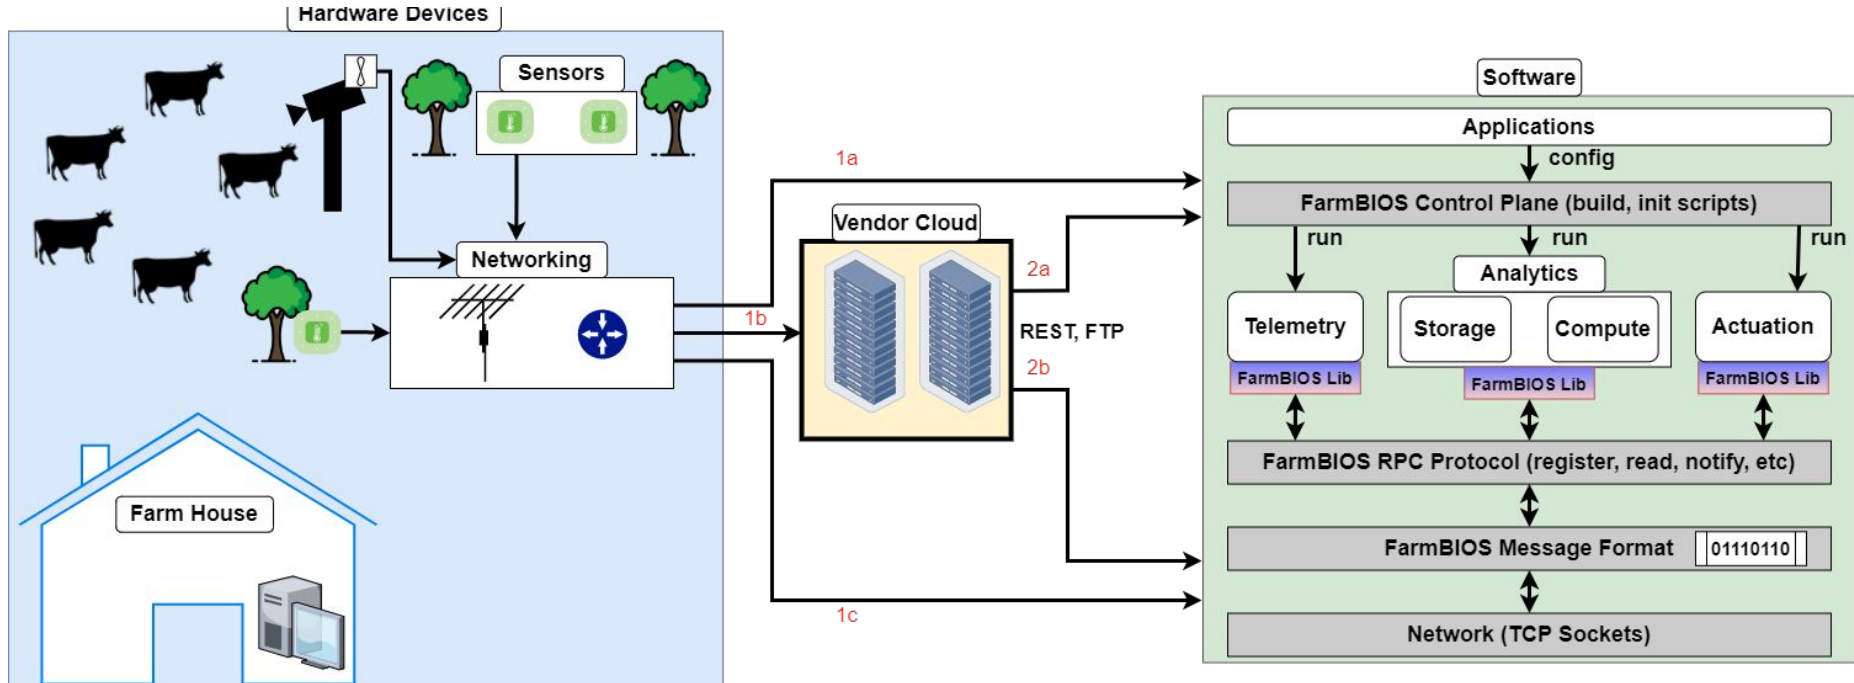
Hardware Devices

Sensors

Networking

Farm House

1a

1b

1c

Vendor Cloud

2a

REST, FTP

2b

Software

Applications

config

FarmBIOS Control Plane (build, init scripts)

run

run

run

Analytics

Telemetry

Storage

Compute

Actuation

FarmBIOS Lib

FarmBIOS Lib

FarmBIOS Lib

FarmBIOS RPC Protocol (register, read, notify, etc)

FarmBIOS Message Format

01110110

Network (TCP Sockets)